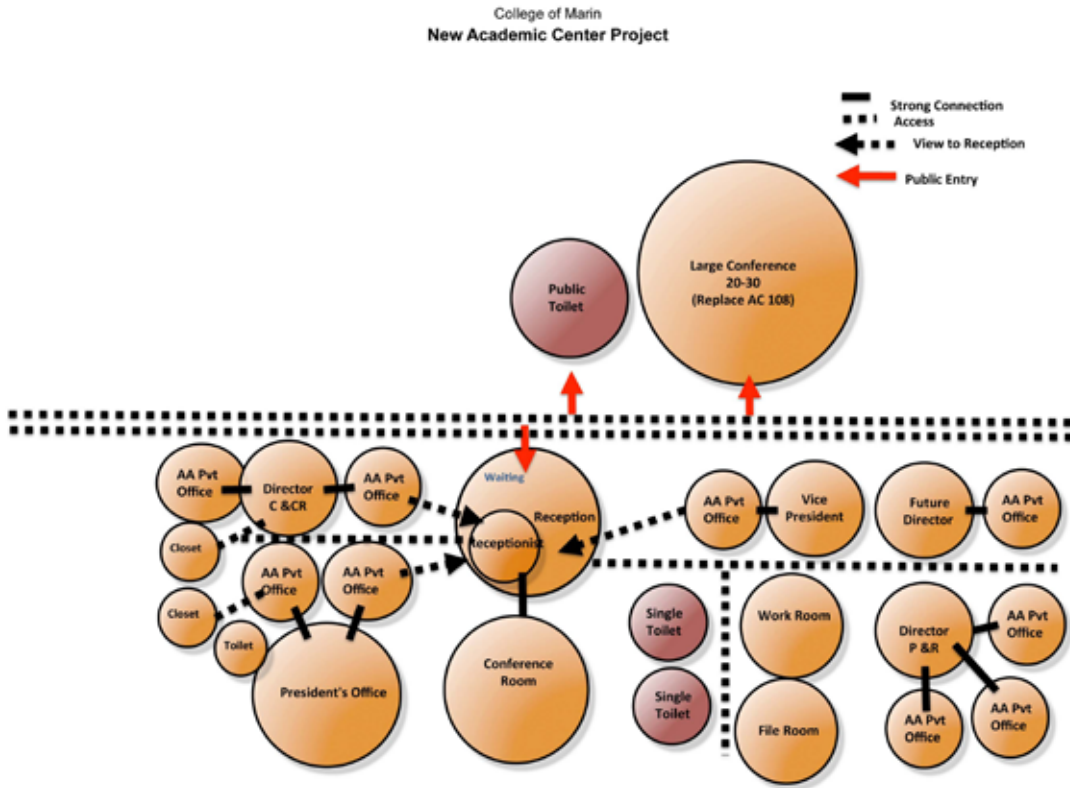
College of Marin
New Academic Center Project

Strong Connection
Access
View to Reception
Public Entry

Public Toilet

Large Conference 20-30 (Replace AC 108)

AA Pvt Office

Director C &CR

AA Pvt Office

Closet

AA Pvt Office

AA Pvt Office

Closet

Toilet

President's Office

Waiting

Reception

Receptionist

Conference Room

AA Pvt Office

Vice President

Future Director

AA Pvt Office

Single Toilet

Single Toilet

Work Room

File Room

Director P &R

AA Pvt Office

AA Pvt Office

AA Pvt Office